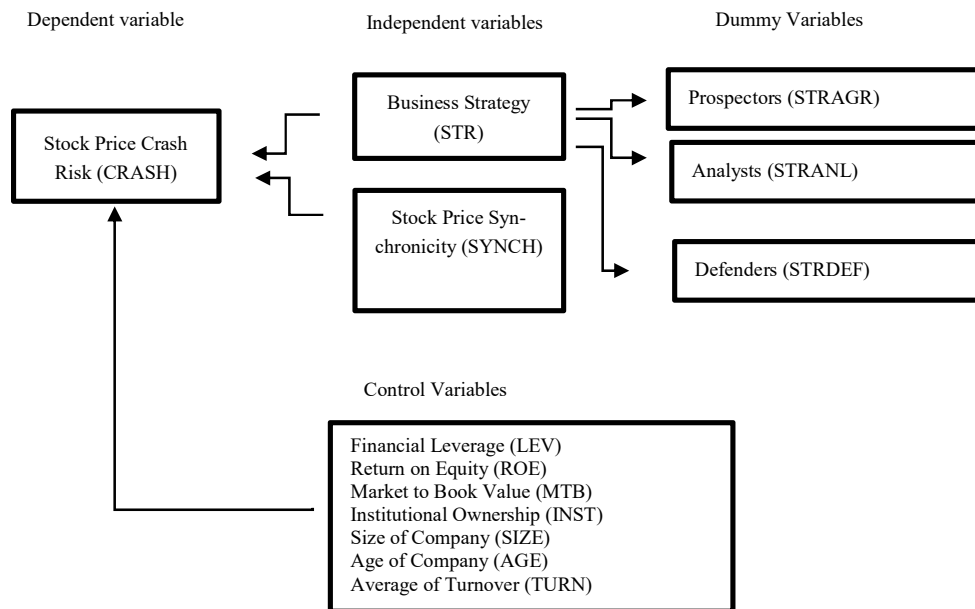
Dependent variable

Independent variables

Dummy Variables

Stock Price Crash Risk (CRASH)

Business Strategy (STR)

Prospectors (STRAGR)

Analysts (STRANL)

Stock Price Synchronicity (SYNCH)

Defenders (STRDEF)

Control Variables

Financial Leverage (LEV)
Return on Equity (ROE)
Market to Book Value (MTB)
Institutional Ownership (INST)
Size of Company (SIZE)
Age of Company (AGE)
Average of Turnover (TURN)